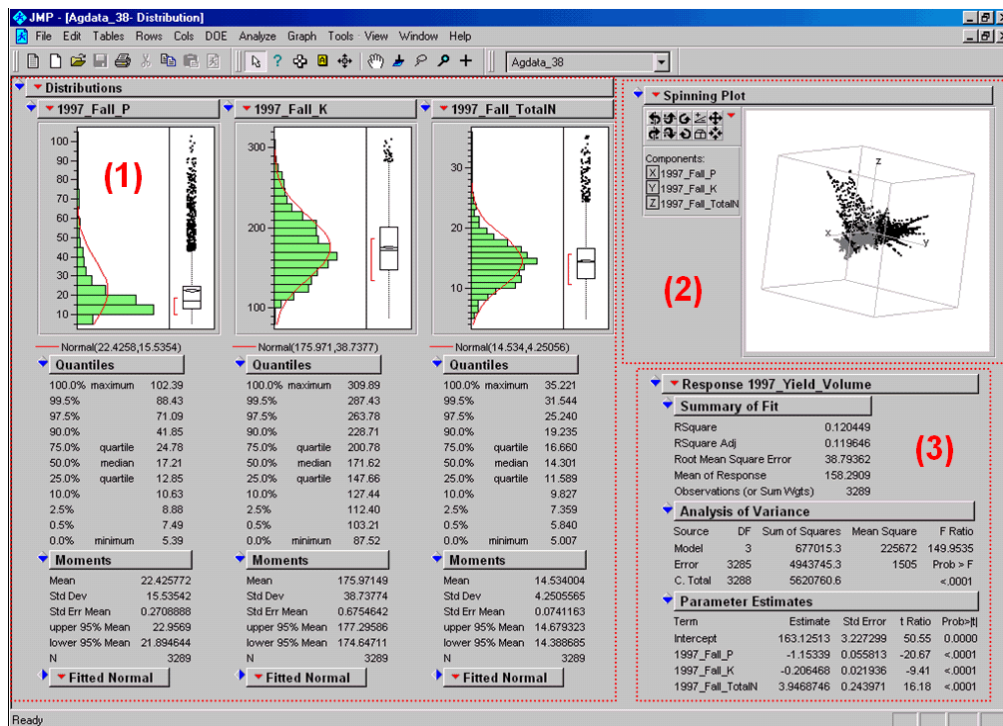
JMP - [Agdata_38- Distribution]

File Edit Tables Rows Cols DOE Analyze Graph Tools View Window Help

Agdata_38

Distributions

1997_Fall_P

(1)

100 90 80 70 60 50 40 30 20 10

Normal(22.4258,15.5354)

Quantiles

| | | |
|---|---|---|
| 100.0% | maximum | 102.39 |
| 99.5% | | 88.43 |
| 97.5% | | 71.09 |
| 90.0% | | 41.85 |
| 75.0% | quartile | 24.78 |
| 50.0% | median | 17.21 |
| 25.0% | quartile | 12.85 |
| 10.0% | | 10.63 |
| 2.5% | | 8.88 |
| 0.5% | | 7.49 |
| 0.0% | minimum | 5.39 |

Moments

| | |
|---|---|
| Mean | 22.425772 |
| Std Dev | 15.53542 |
| Std Err Mean | 0.2708888 |
| upper 95% Mean | 22.9569 |
| lower 95% Mean | 21.894644 |
| N | 3289 |

Fitted Normal

1997_Fall_K

300 200 100

Normal(175.971,38.7377)

Quantiles

| | | |
|---|---|---|
| 100.0% | maximum | 309.89 |
| 99.5% | | 287.43 |
| 97.5% | | 263.78 |
| 90.0% | | 228.71 |
| 75.0% | quartile | 200.78 |
| 50.0% | median | 171.62 |
| 25.0% | quartile | 147.66 |
| 10.0% | | 127.44 |
| 2.5% | | 112.40 |
| 0.5% | | 103.21 |
| 0.0% | minimum | 87.52 |

Moments

| | |
|---|---|
| Mean | 175.97149 |
| Std Dev | 38.73774 |
| Std Err Mean | 0.6754642 |
| upper 95% Mean | 177.29586 |
| lower 95% Mean | 174.64711 |
| N | 3289 |

Fitted Normal

1997_Fall_TotalN

30 20 10

Normal(14.534,4.25056)

Quantiles

| | | |
|---|---|---|
| 100.0% | maximum | 35.221 |
| 99.5% | | 31.544 |
| 97.5% | | 25.240 |
| 90.0% | | 19.235 |
| 75.0% | quartile | 16.660 |
| 50.0% | median | 14.301 |
| 25.0% | quartile | 11.589 |
| 10.0% | | 9.827 |
| 2.5% | | 7.359 |
| 0.5% | | 5.840 |
| 0.0% | minimum | 5.007 |

Moments

| | |
|---|---|
| Mean | 14.534004 |
| Std Dev | 4.2505565 |
| Std Err Mean | 0.0741163 |
| upper 95% Mean | 14.679323 |
| lower 95% Mean | 14.388685 |
| N | 3289 |

Fitted Normal

Spinning Plot

Components:
X 1997_Fall_P
Y 1997_Fall_K
Z 1997_Fall_TotalN

z x y

(2)

Response 1997_Yield_Volume

(3)

Summary of Fit

| | |
|---|---|
| RSquare | 0.120449 |
| RSquare Adj | 0.119646 |
| Root Mean Square Error | 38.79362 |
| Mean of Response | 158.2909 |
| Observations (or Sum Wgts) | 3289 |

Analysis of Variance

| Source | DF | Sum of Squares | Mean Square | F Ratio |
|---|---|---|---|---|
| Model | 3 | 677015.3 | 225672 | 149.9535 |
| Error | 3285 | 4943745.3 | 1505 | Prob > F |
| C. Total | 3288 | 5620760.6 | | <.0001 |

Parameter Estimates

| Term | Estimate | Std Error | t Ratio | Prob>\|t\| |
|---|---|---|---|---|
| Intercept | 163.12513 | 3.227299 | 50.55 | 0.0000 |
| 1997_Fall_P | -1.15339 | 0.055813 | -20.67 | <.0001 |
| 1997_Fall_K | -0.206468 | 0.021936 | -9.41 | <.0001 |
| 1997_Fall_TotalN | 3.9468746 | 0.243971 | 16.18 | <.0001 |

Ready